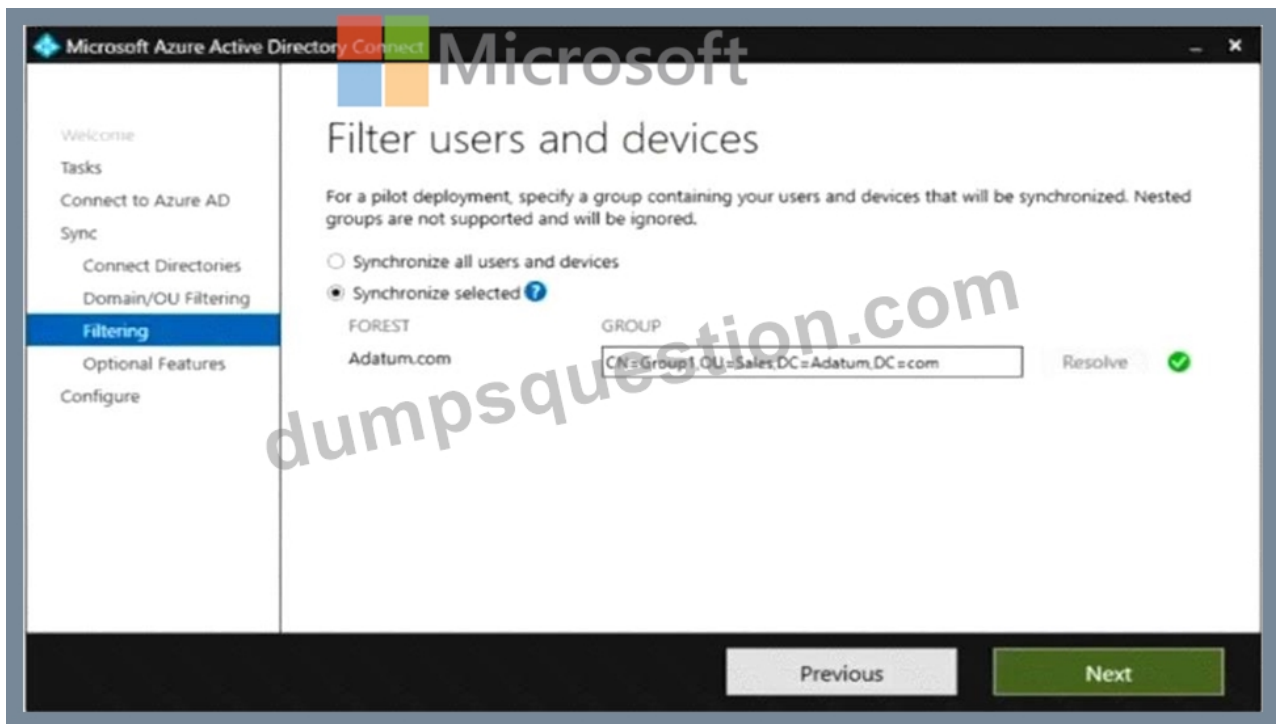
Microsoft Azure Active Directory Connect

Microsoft

Welcome
Tasks
Connect to Azure AD
Sync
Connect Directories
Domain/OU Filtering
Filtering
Optional Features
Configure

Filter users and devices

For a pilot deployment, specify a group containing your users and devices that will be synchronized. Nested groups are not supported and will be ignored.

Synchronize all users and devices
Synchronize selected

| FOREST | GROUP |
|---|---|
| Adatum.com | CN=Group1,OU=Sales,DC=Adatum,DC=com |

Resolve

dumpsquestion.com

Previous
Next